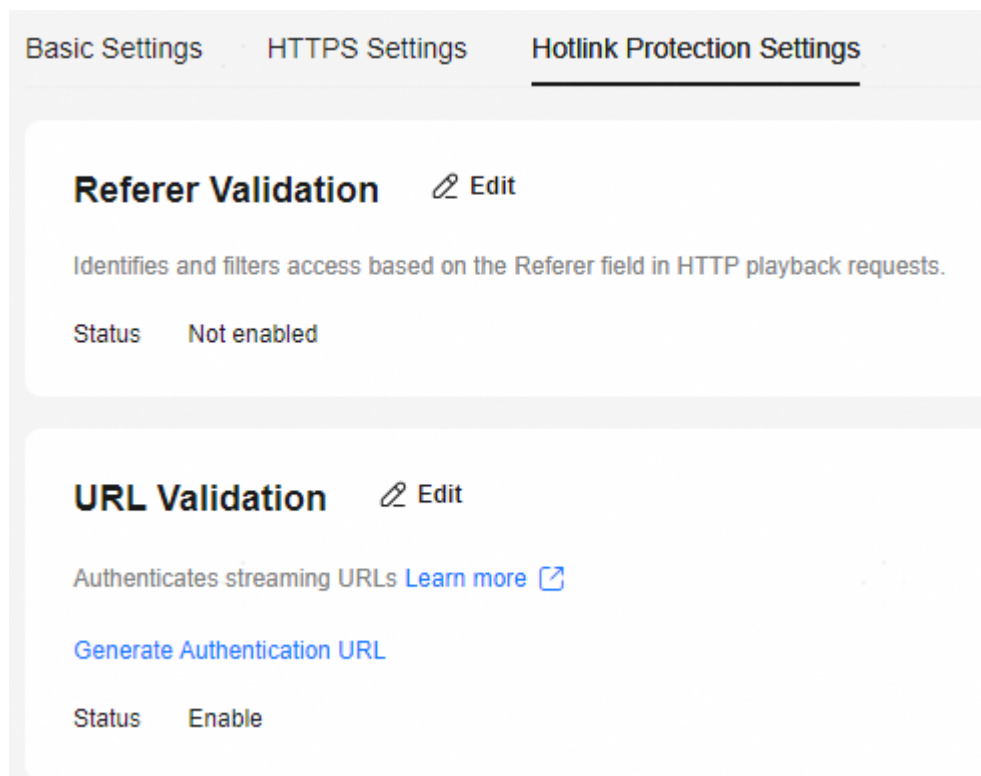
Basic Settings HTTPS Settings Hotlink Protection Settings

Referer Validation Edit

Identifies and filters access based on the Referer field in HTTP playback requests.

Status Not enabled

URL Validation Edit

Authenticates streaming URLs Learn more

Generate Authentication URL

Status Enable